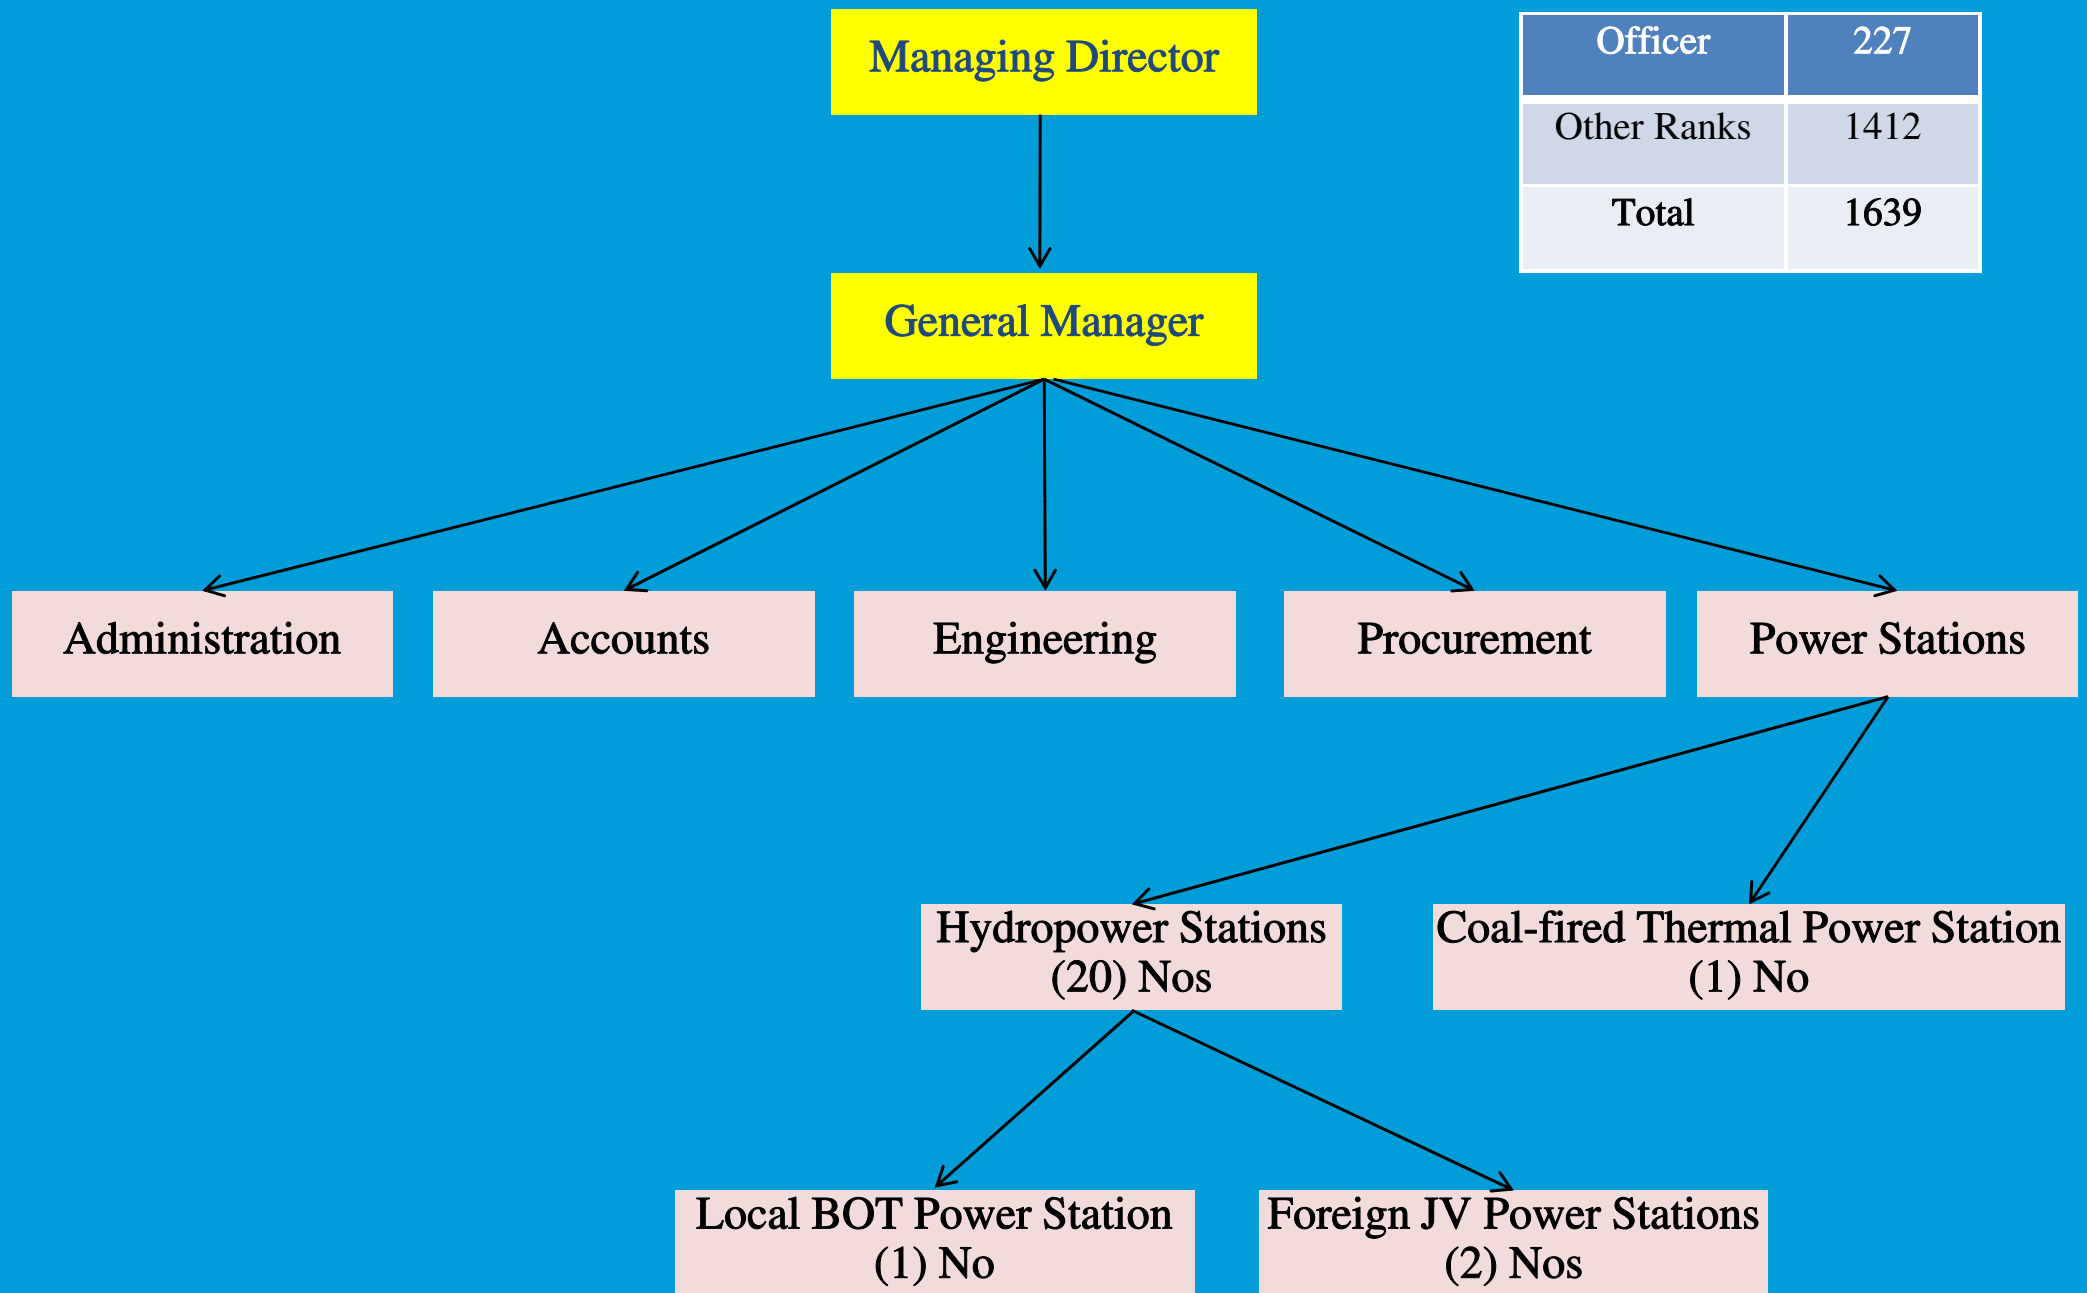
Managing Director

| Officer | 227 |
|---|---|
| Other Ranks | 1412 |
| Total | 1639 |

General Manager

Administration

Accounts

Engineering

Procurement

Power Stations

Hydropower Stations (20) Nos

Coal-fired Thermal Power Station (1) No

Local BOT Power Station (1) No

Foreign JV Power Stations (2) Nos